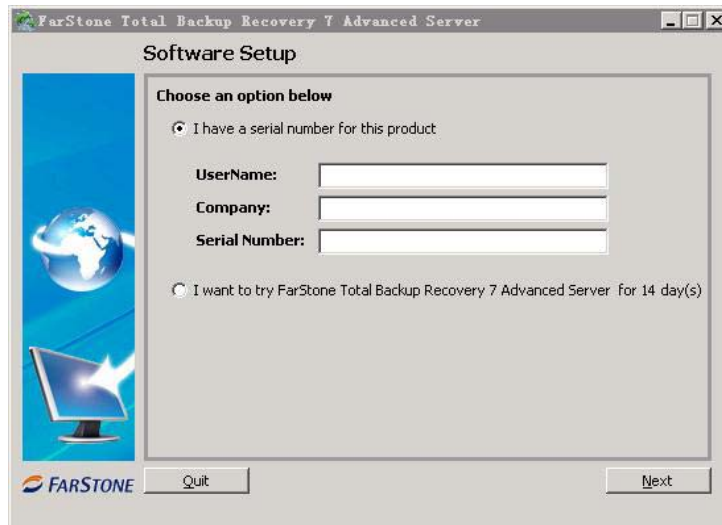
FarStone Total Backup Recovery 7 Advanced Server

Software Setup

Choose an option below

I have a serial number for this product

UserName:

Company:

Serial Number:

I want to try FarStone Total Backup Recovery 7 Advanced Server for 14 day(s)

FARSTONE

Quit

Next